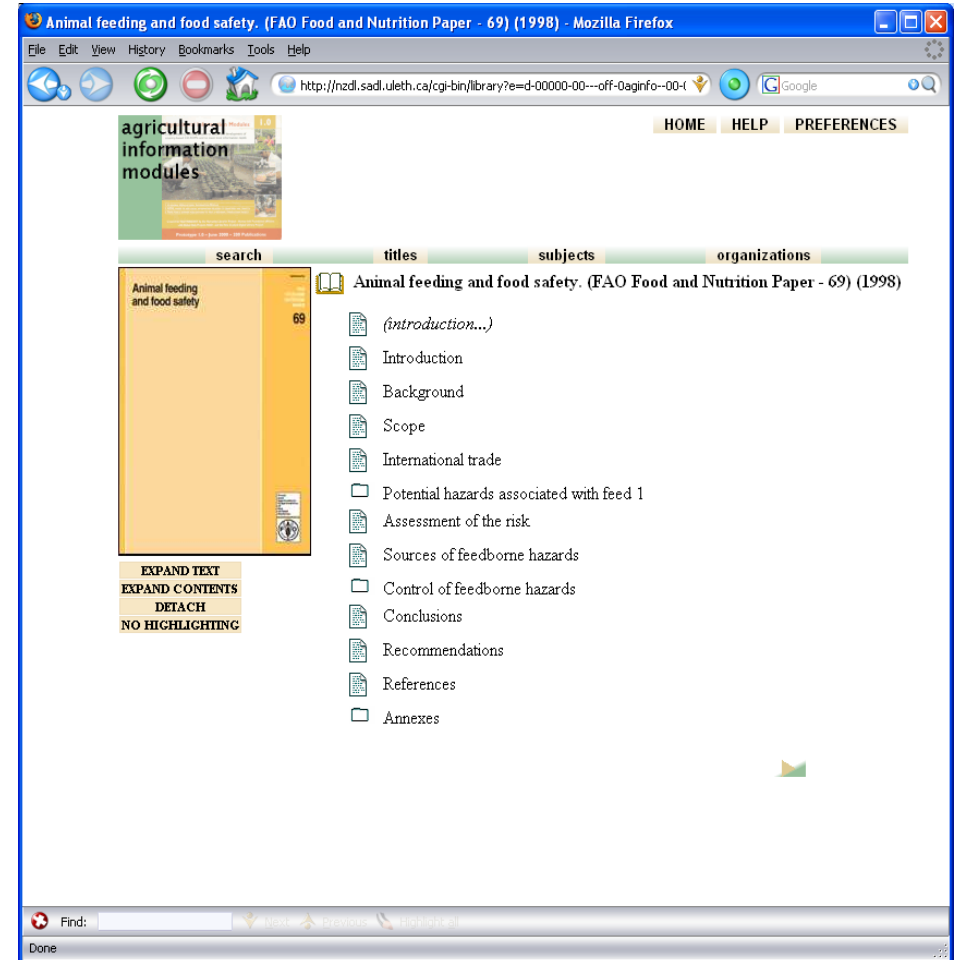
Animal feeding and food safety. (FAO Food and Nutrition Paper - 69) (1998) - Mozilla Firefox

File Edit View History Bookmarks Tools Help

http://nzdl.sadl.uleth.ca/cgi-bin/library?e=d-00000-00---off-0aginfo--00-(

Google

agricultural information modules

HOME HELP PREFERENCES

search titles subjects organizations

Animal feeding and food safety

69

Animal feeding and food safety. (FAO Food and Nutrition Paper - 69) (1998)

(introduction...)

Introduction

Background

Scope

International trade

Potential hazards associated with feed 1

Assessment of the risk

Sources of feedborne hazards

Control of feedborne hazards

Conclusions

Recommendations

References

Annexes

EXPAND TEXT
EXPAND CONTENTS
DETACH
NO HIGHLIGHTING

Find: Next Previous Highlight all

Done